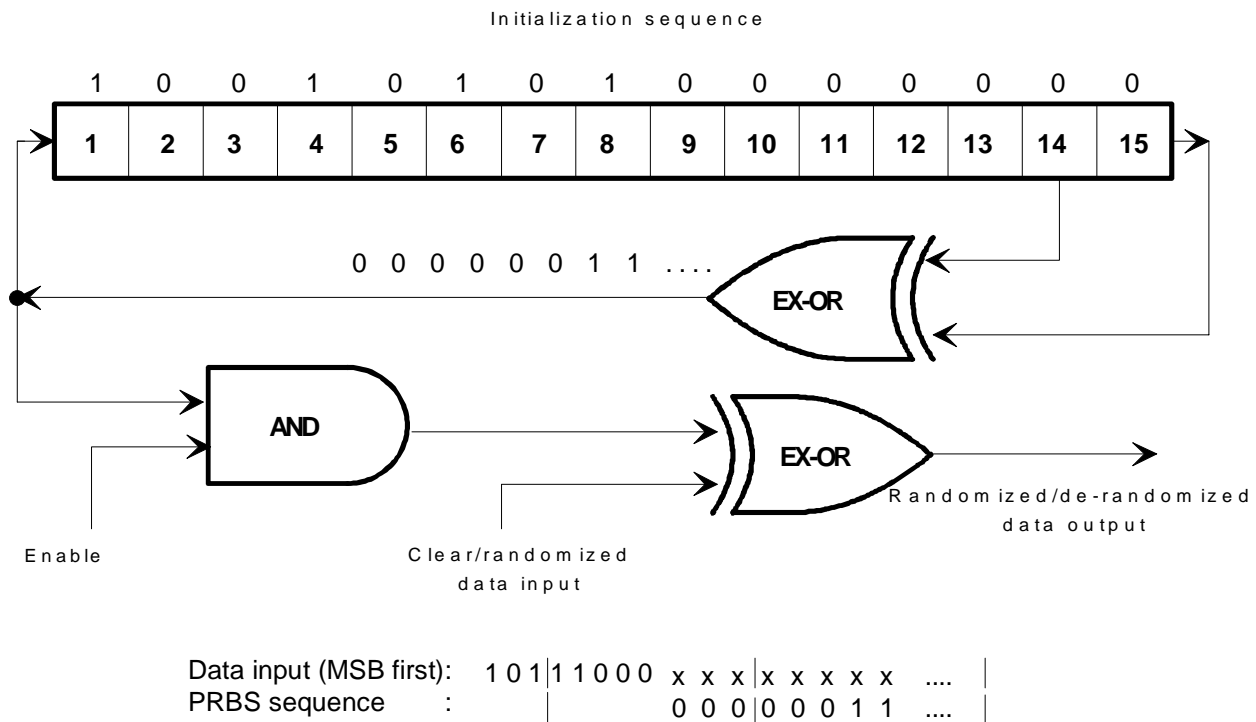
Initialization sequence

1 0 0 1 0 1 0 1 0 0 0 0 0 0 0

1 2 3 4 5 6 7 8 9 10 11 12 13 14 15

0 0 0 0 0 0 1 1 ....

EX-OR

AND

EX-OR

Randomized/de-randomized data output

Enable

Clear/randomized data input

Data input (MSB first): 1 0 1 | 1 1 0 0 0 x x x | x x x x x x .... |
PRBS sequence : | 0 0 0 | 0 0 0 1 1 .... |